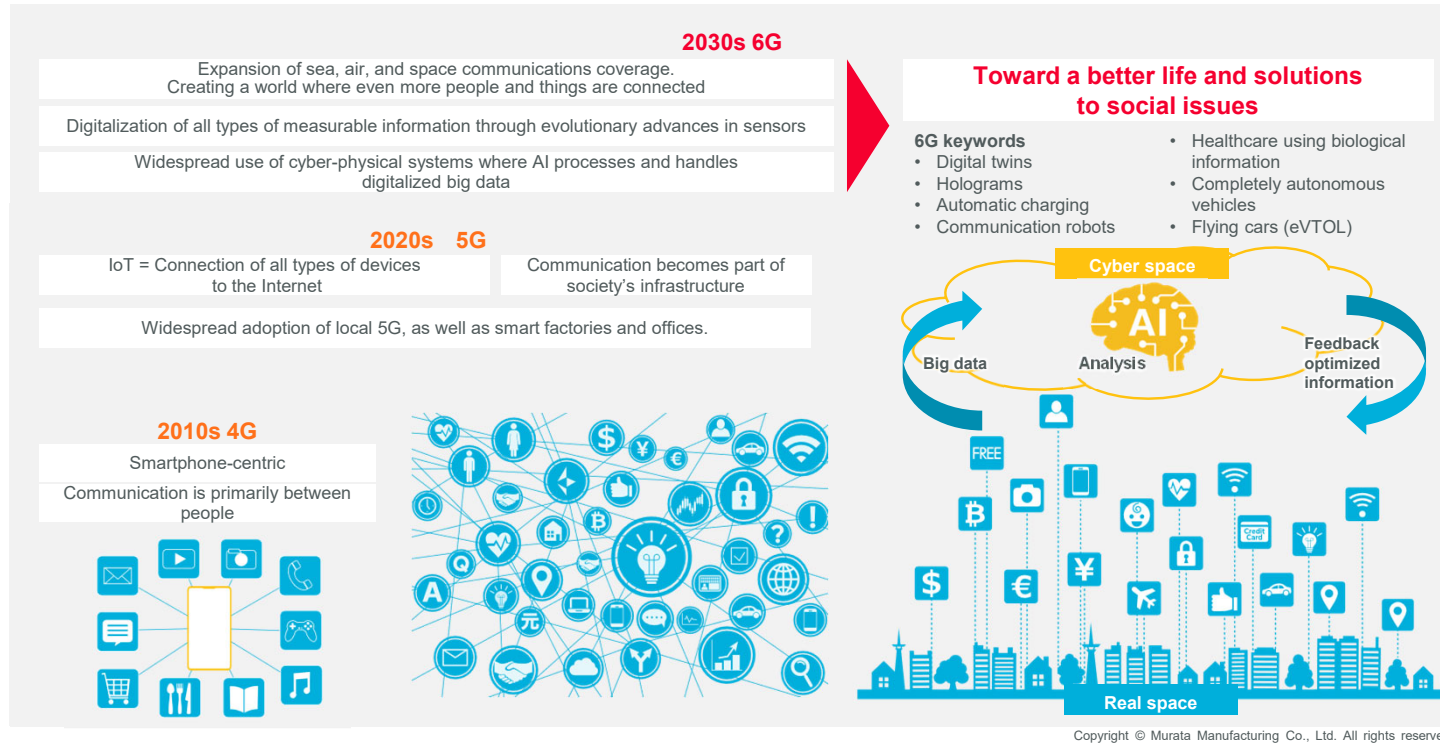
2030s 6G

Expansion of sea, air, and space communications coverage. Creating a world where even more people and things are connected

Digitalization of all types of measurable information through evolutionary advances in sensors

Widespread use of cyber-physical systems where AI processes and handles digitalized big data

2020s 5G

IoT = Connection of all types of devices to the Internet

Communication becomes part of society's infrastructure

Widespread adoption of local 5G, as well as smart factories and offices.

2010s 4G

Smartphone-centric

Communication is primarily between people

Toward a better life and solutions to social issues

6G keywords
• Digital twins
• Holograms
• Automatic charging
• Communication robots
• Healthcare using biological information
• Completely autonomous vehicles
• Flying cars (eVTOL)

Cyber space

AI

Big data

Analysis

Feedback optimized information

FREE

Credit Card

Real space

Copyright © Murata Manufacturing Co., Ltd. All rights reserve